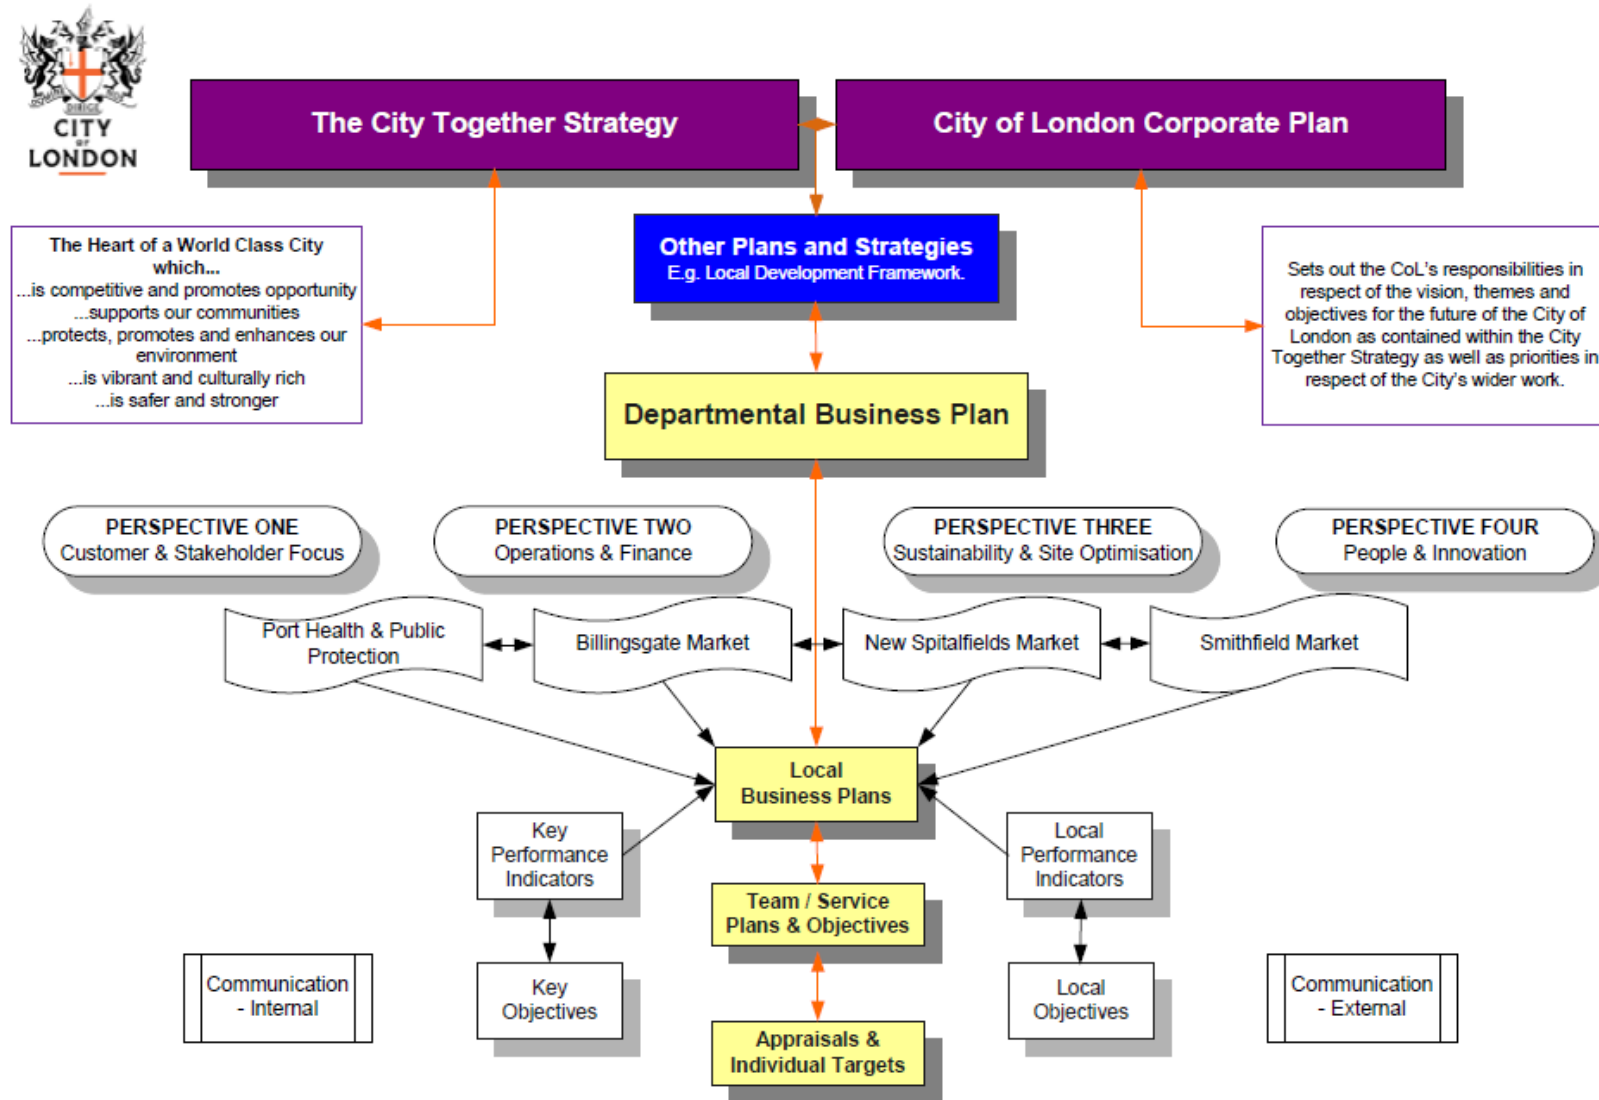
CITY LONDON

The City Together Strategy

City of London Corporate Plan

The Heart of a World Class City which...
...is competitive and promotes opportunity
...supports our communities
...protects, promotes and enhances our environment
...is vibrant and culturally rich
...is safer and stronger

Other Plans and Strategies
E.g. Local Development Framework.

Sets out the CoL's responsibilities in respect of the vision, themes and objectives for the future of the City of London as contained within the City Together Strategy as well as priorities in respect of the City's wider work.

Departmental Business Plan

PERSPECTIVE ONE
Customer & Stakeholder Focus

PERSPECTIVE TWO
Operations & Finance

PERSPECTIVE THREE
Sustainability & Site Optimisation

PERSPECTIVE FOUR
People & Innovation

Port Health & Public Protection

Billingsgate Market

New Spitalfields Market

Smithfield Market

Local Business Plans

Key Performance Indicators

Local Performance Indicators

Team / Service Plans & Objectives

Communication - Internal

Key Objectives

Local Objectives

Communication - External

Appraisals & Individual Targets